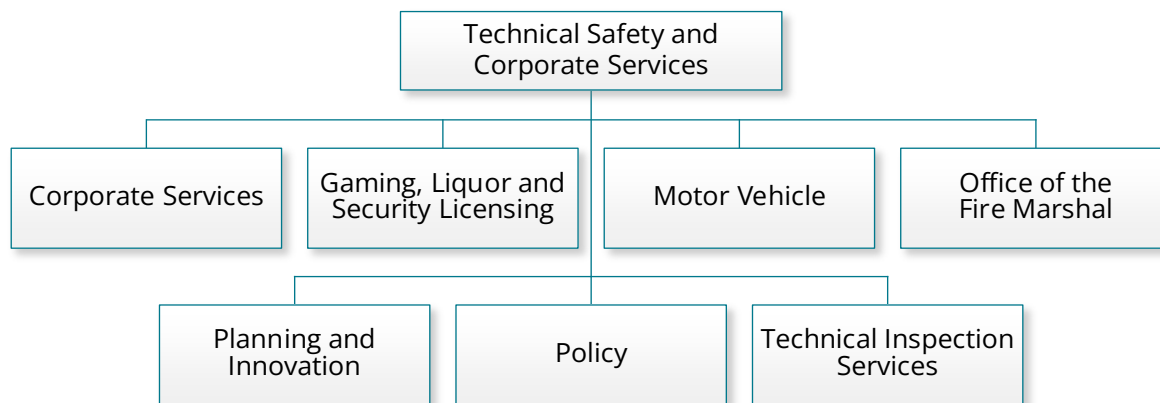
Technical Safety and Corporate Services

Corporate Services

Gaming, Liquor and Security Licensing

Motor Vehicle

Office of the Fire Marshal

Planning and Innovation

Policy

Technical Inspection Services